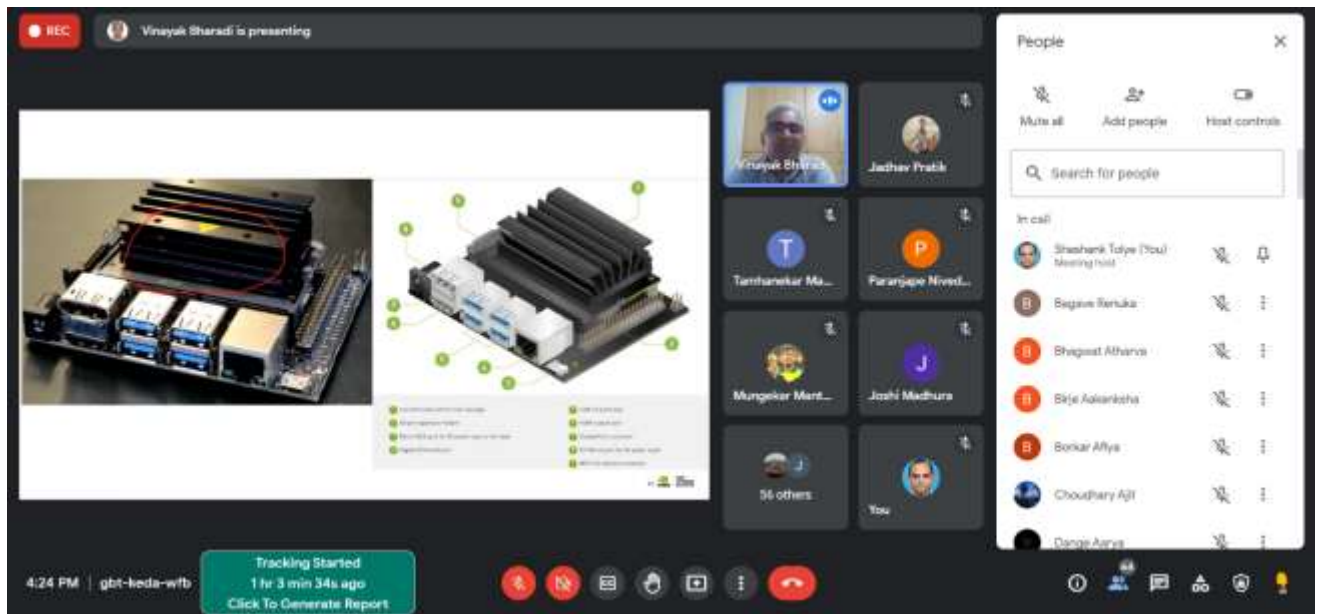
REC

Vinayak Bharadi is presenting

Vinayak Bharadi

Jadhav Pratik

T
Tamhanekar Ma...

P
Paranjape Nived...

Mungekar Ment...

J
Joshi Madhura

J
56 others

You

People

Mute all

Add people

Host controls

Search for people

In call

Shashank Tolye (You)
Meeting host

B
Bagave Renuka

B
Bhagwat Atharva

B
Birje Aakanksha

B
Borkar Afiya

Choudhary Ajit

Dange Aarya

4:24 PM | gbt-keda-wfb

Tracking Started
1 hr 3 min 34s ago
Click To Generate Report